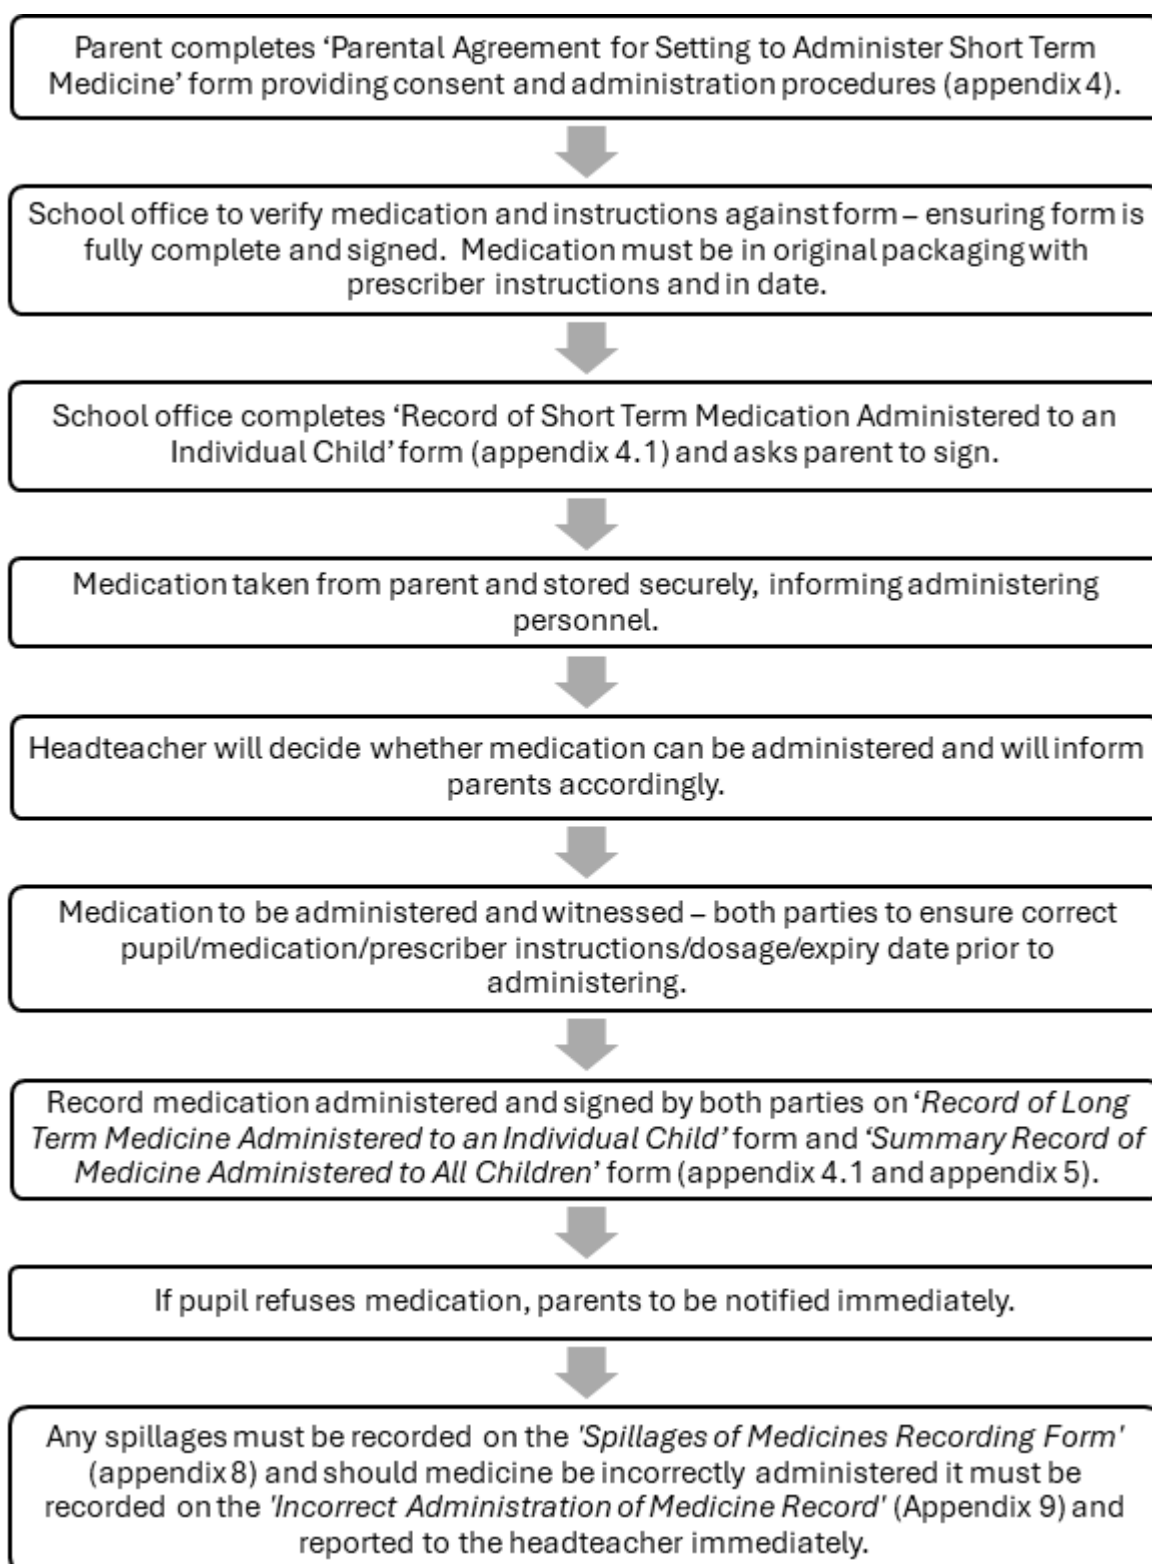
Parent completes 'Parental Agreement for Setting to Administer Short Term Medicine' form providing consent and administration procedures (appendix 4).

School office to verify medication and instructions against form – ensuring form is fully complete and signed. Medication must be in original packaging with prescriber instructions and in date.

School office completes 'Record of Short Term Medication Administered to an Individual Child' form (appendix 4.1) and asks parent to sign.

Medication taken from parent and stored securely, informing administering personnel.

Headteacher will decide whether medication can be administered and will inform parents accordingly.

Medication to be administered and witnessed – both parties to ensure correct pupil/medication/prescriber instructions/dosage/expiry date prior to administering.

Record medication administered and signed by both parties on 'Record of Long Term Medicine Administered to an Individual Child' form and 'Summary Record of Medicine Administered to All Children' form (appendix 4.1 and appendix 5).

If pupil refuses medication, parents to be notified immediately.

Any spillages must be recorded on the 'Spillages of Medicines Recording Form' (appendix 8) and should medicine be incorrectly administered it must be recorded on the 'Incorrect Administration of Medicine Record' (Appendix 9) and reported to the headteacher immediately.